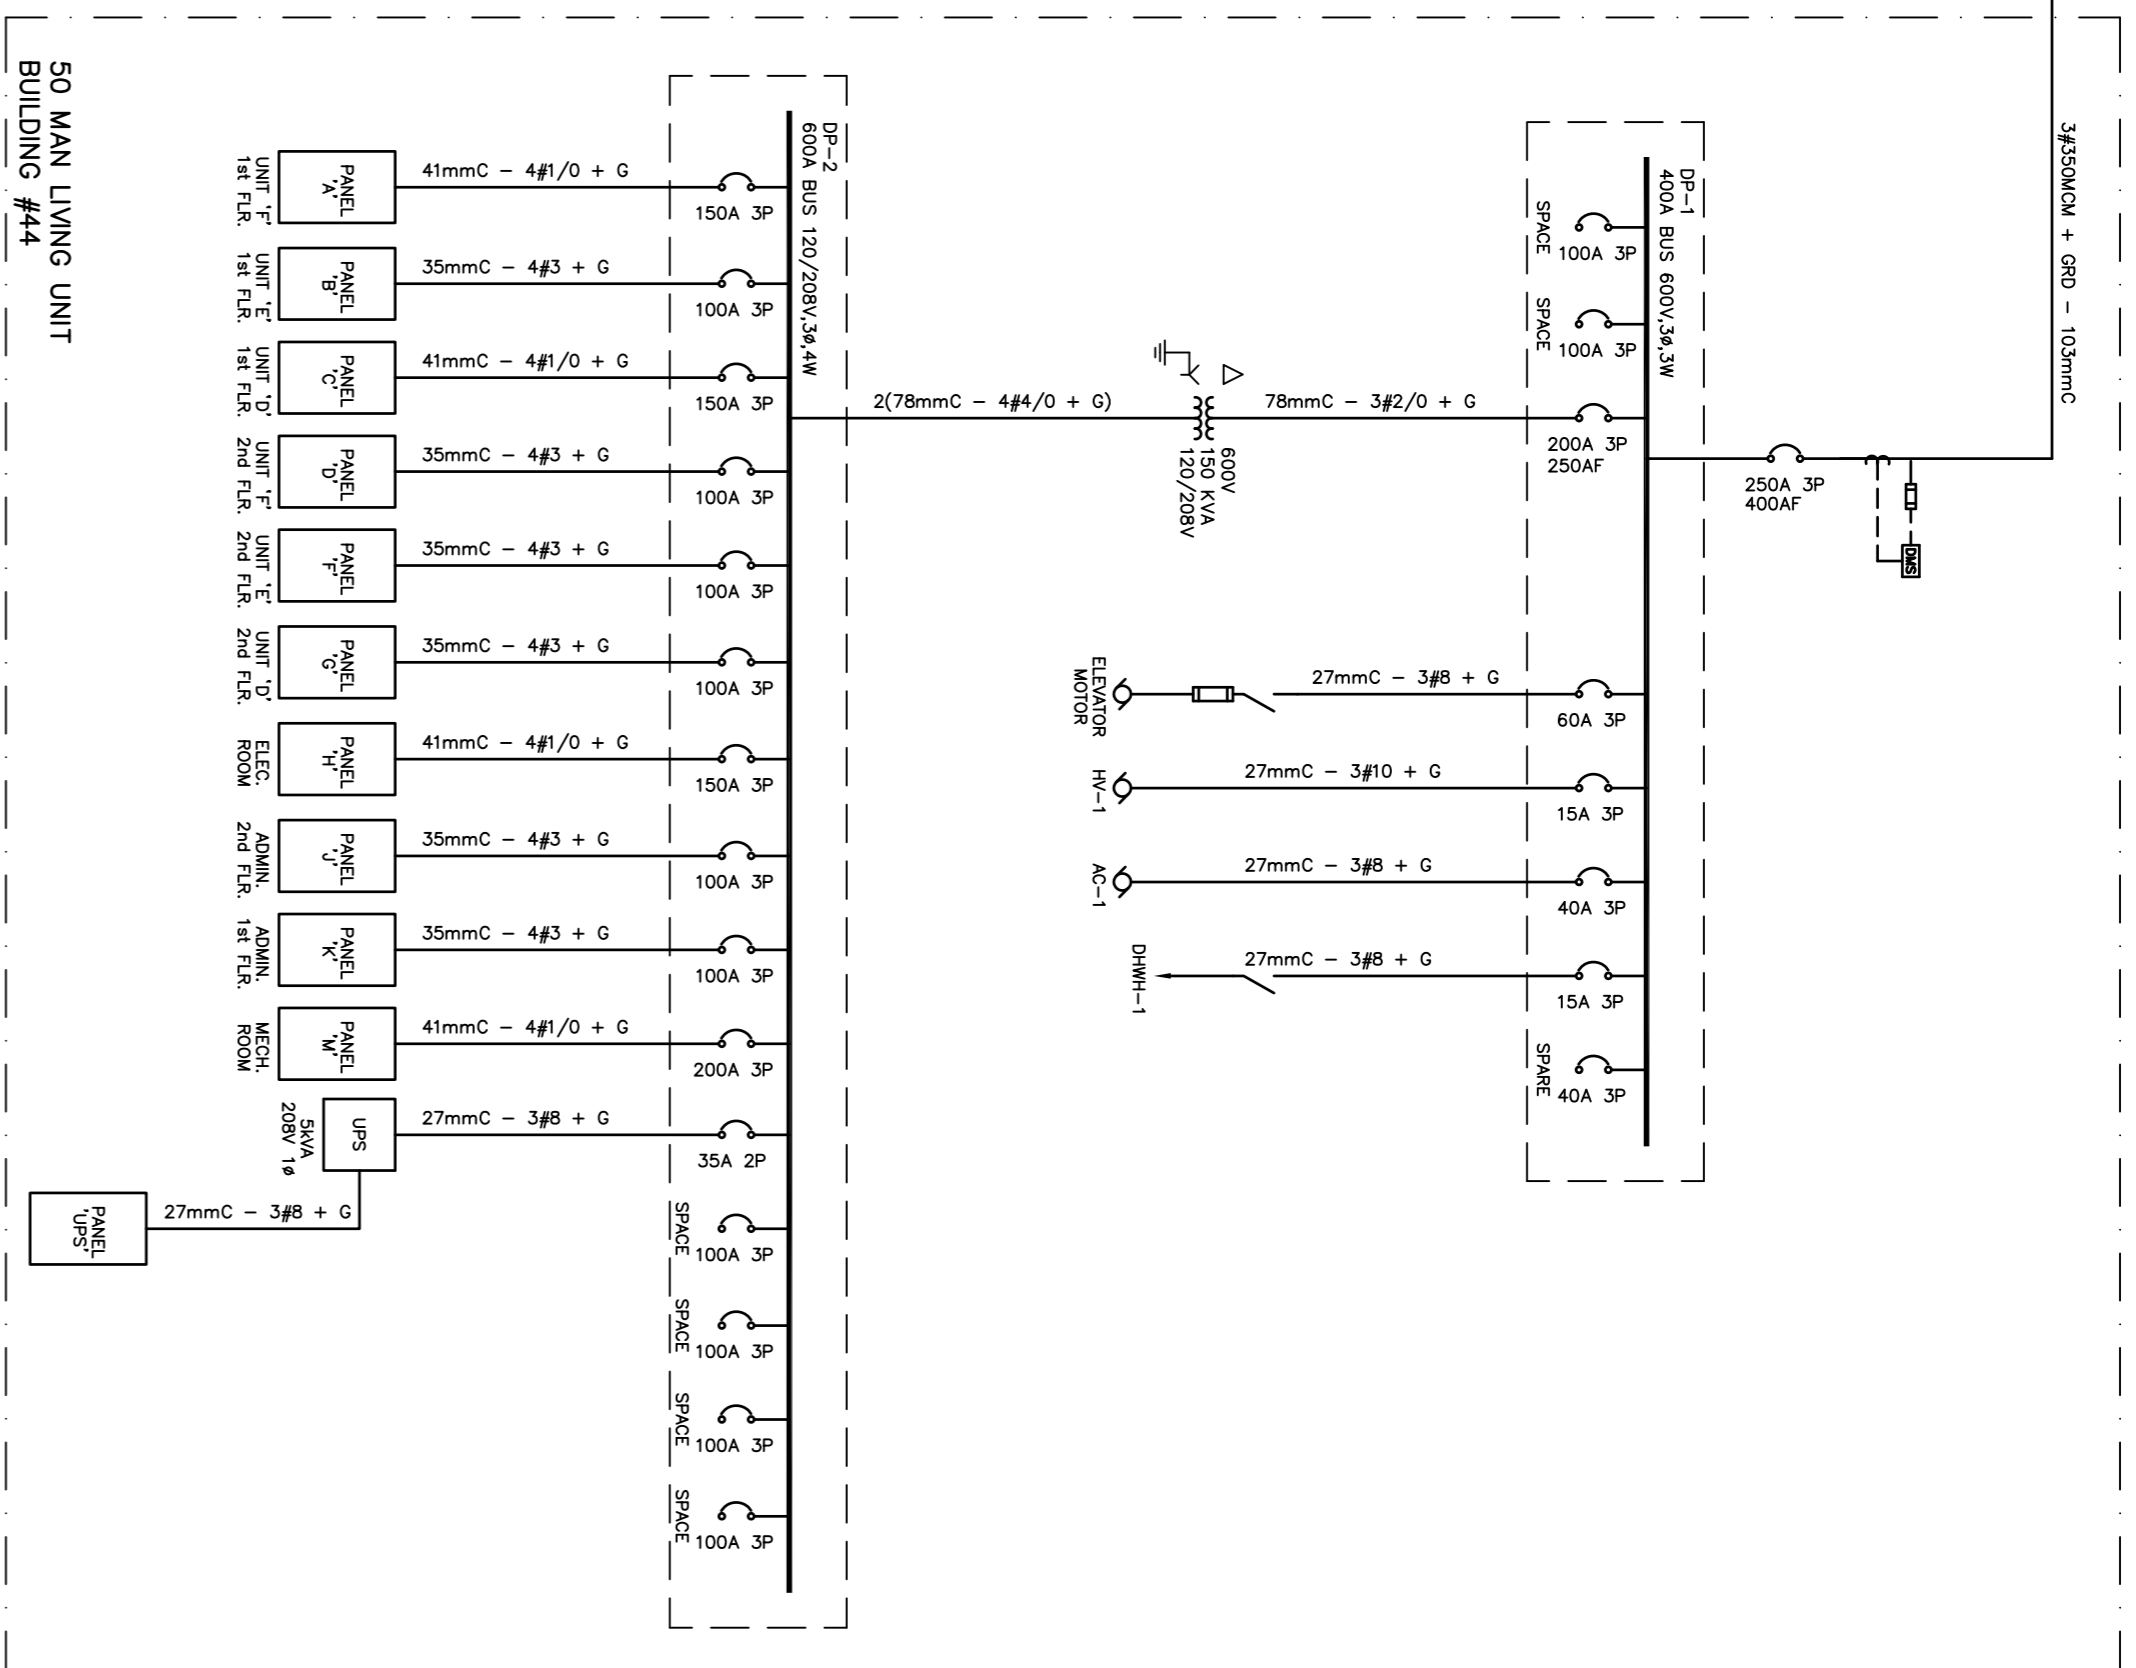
50 MAN LIVING UNIT
BUILDING #44

UNIT 'F' 1st FLR.
PANEL 'A'
41mmC – 4#1/0 + G
150A 3P

UNIT 'E' 1st FLR.
PANEL 'B'
35mmC – 4#3 + G
100A 3P

UNIT 'D' 1st FLR.
PANEL 'C'
41mmC – 4#1/0 + G
150A 3P

UNIT 'F' 2nd FLR.
PANEL 'D'
35mmC – 4#3 + G
100A 3P

UNIT 'E' 2nd FLR.
PANEL 'F'
35mmC – 4#3 + G
100A 3P

UNIT 'D' 2nd FLR.
PANEL 'G'
35mmC – 4#3 + G
100A 3P

ELEC. ROOM
PANEL 'H'
41mmC – 4#1/0 + G
150A 3P

ADMIN. 2nd FLR.
PANEL 'J'
35mmC – 4#3 + G
100A 3P

ADMIN. 1st FLR.
PANEL 'K'
35mmC – 4#3 + G
100A 3P

MECH. ROOM
PANEL 'M'
41mmC – 4#1/0 + G
200A 3P

5kVA 208V 1ø
UPS
27mmC – 3#8 + G
35A 2P

PANEL 'UPS'
27mmC – 3#8 + G

SPACE 100A 3P
SPACE 100A 3P
SPACE 100A 3P
SPACE 100A 3P

DP–2
600A BUS 120/208V,3ø,4W

2(78mmC – 4#4/0 + G)

600V
150 KVA
120/208V

78mmC – 3#2/0 + G

DP–1
400A BUS 600V,3ø,3W

SPACE 100A 3P
SPACE 100A 3P
200A 3P
250AF

250A 3P
400AF
DMS

3#350MCM + GRD – 103mmC

ELEVATOR MOTOR
27mmC – 3#8 + G
60A 3P

HV–1
27mmC – 3#10 + G
15A 3P

AC–1
27mmC – 3#8 + G
40A 3P

DHWH–1
27mmC – 3#8 + G
15A 3P

SPARE 40A 3P